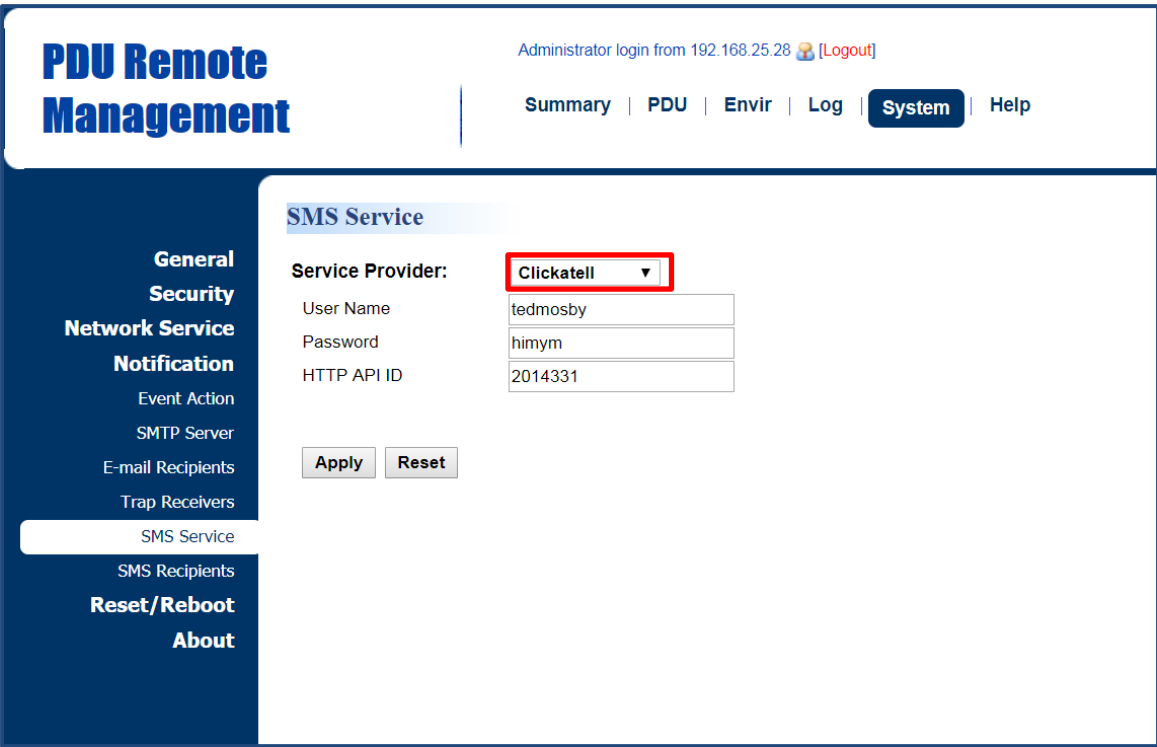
PDU Remote Management

Administrator login from 192.168.25.28 [Logout]

Summary | PDU | Envir | Log | System | Help

General
Security
Network Service
Notification
Event Action
SMTP Server
E-mail Recipients
Trap Receivers
SMS Service
SMS Recipients
Reset/Reboot
About

SMS Service

Service Provider: Clickatell ▼
User Name tedmosby
Password himym
HTTP API ID 2014331

Apply Reset